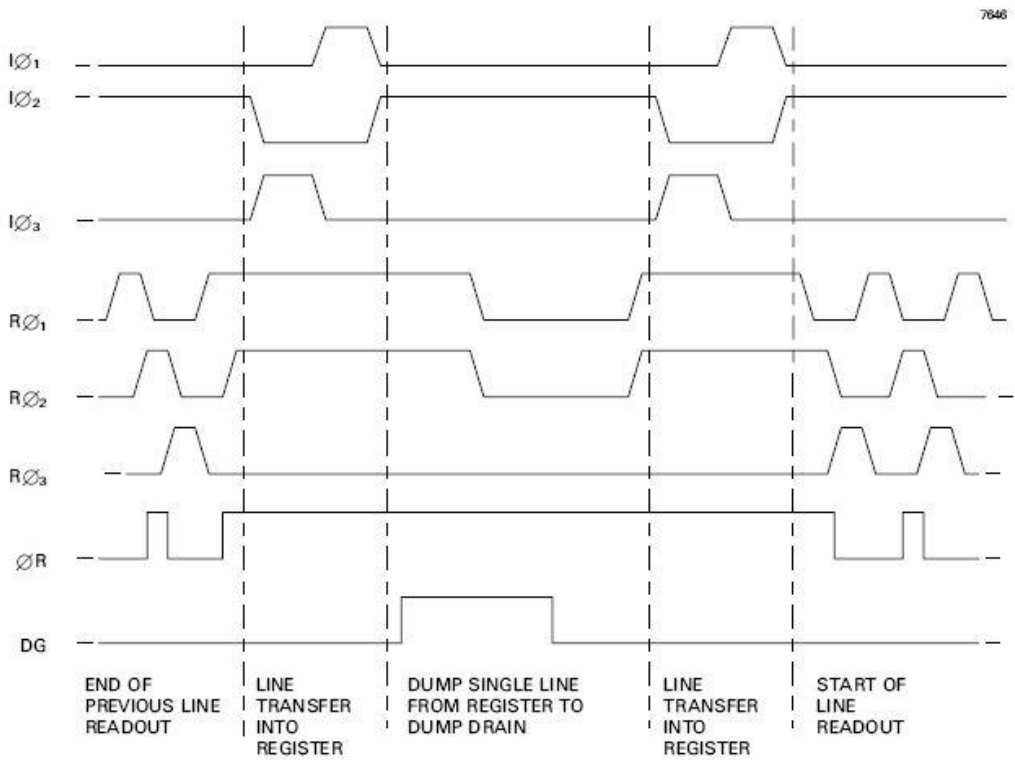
7646

I$\varnothing_1$

I$\varnothing_2$

I$\varnothing_3$

R$\varnothing_1$

R$\varnothing_2$

R$\varnothing_3$

$\varnothing$R

DG

END OF PREVIOUS LINE READOUT

LINE TRANSFER INTO REGISTER

DUMP SINGLE LINE FROM REGISTER TO DUMP DRAIN

LINE TRANSFER INTO REGISTER

START OF LINE READOUT